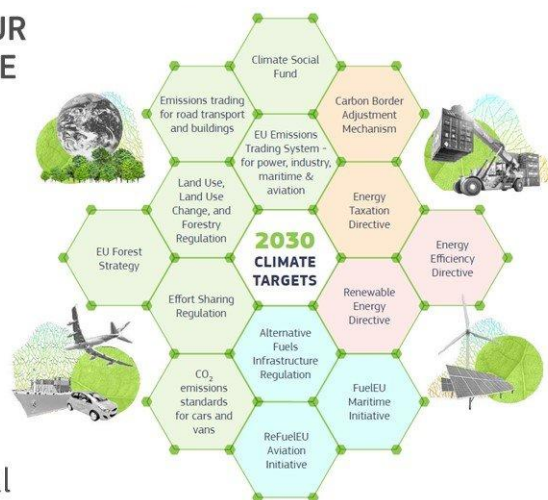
UR
E

Climate Social Fund

Emissions trading for road transport and buildings

Carbon Border Adjustment Mechanism

EU Emissions Trading System - for power, industry, maritime & aviation

Land Use, Land Use Change, and Forestry Regulation

Energy Taxation Directive

EU Forest Strategy

2030 CLIMATE TARGETS

Energy Efficiency Directive

Effort Sharing Regulation

Renewable Energy Directive

Alternative Fuels Infrastructure Regulation

$CO_2$ emissions standards for cars and vans

FuelEU Maritime Initiative

ReFuelEU Aviation Initiative

l